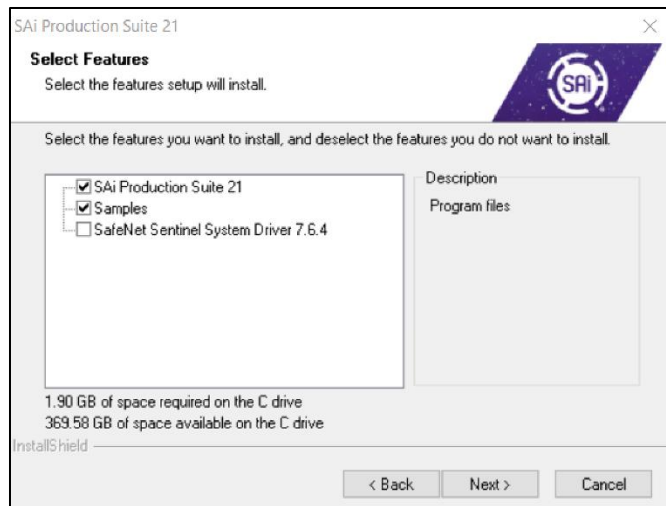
SAi Production Suite 21

Select Features

Select the features setup will install.

SAi

Select the features you want to install, and deselect the features you do not want to install.

SAi Production Suite 21
Samples
SafeNet Sentinel System Driver 7.6.4

Description

Program files

1.90 GB of space required on the C drive
369.58 GB of space available on the C drive

InstallShield

< Back

Next >

Cancel